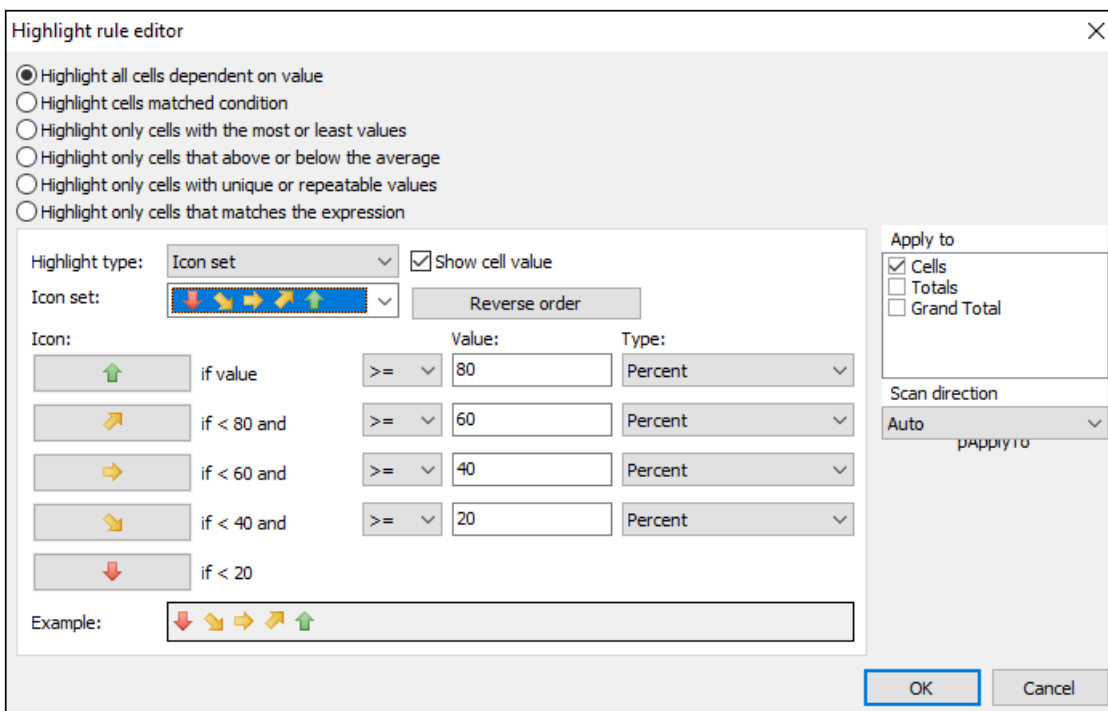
Highlight rule editor

Highlight all cells dependent on value
Highlight cells matched condition
Highlight only cells with the most or least values
Highlight only cells that above or below the average
Highlight only cells with unique or repeatable values
Highlight only cells that matches the expression

Highlight type: Icon set
Show cell value
Icon set:
Reverse order

Icon: Value: Type:

if value >= 80 Percent
if < 80 and >= 60 Percent
if < 60 and >= 40 Percent
if < 40 and >= 20 Percent
if < 20

Example:

Apply to
Cells
Totals
Grand Total

Scan direction
Auto
pApplyTo

OK
Cancel